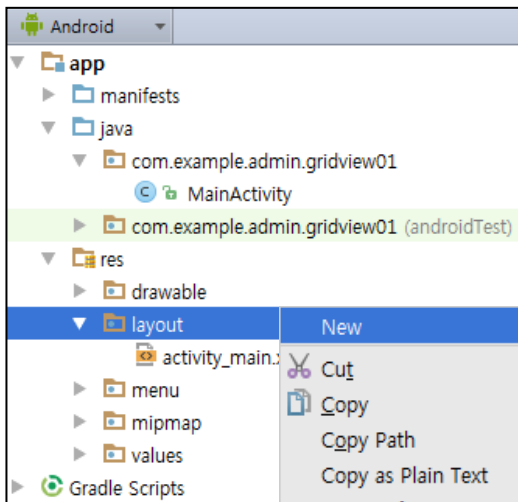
Android

app
manifests
java
com.example.admin.gridview01
MainActivity
com.example.admin.gridview01 (androidTest)
res
drawable
layout
activity_main.
menu
mipmap
values
Gradle Scripts

New
Cut
Copy
Copy Path
Copy as Plain Text